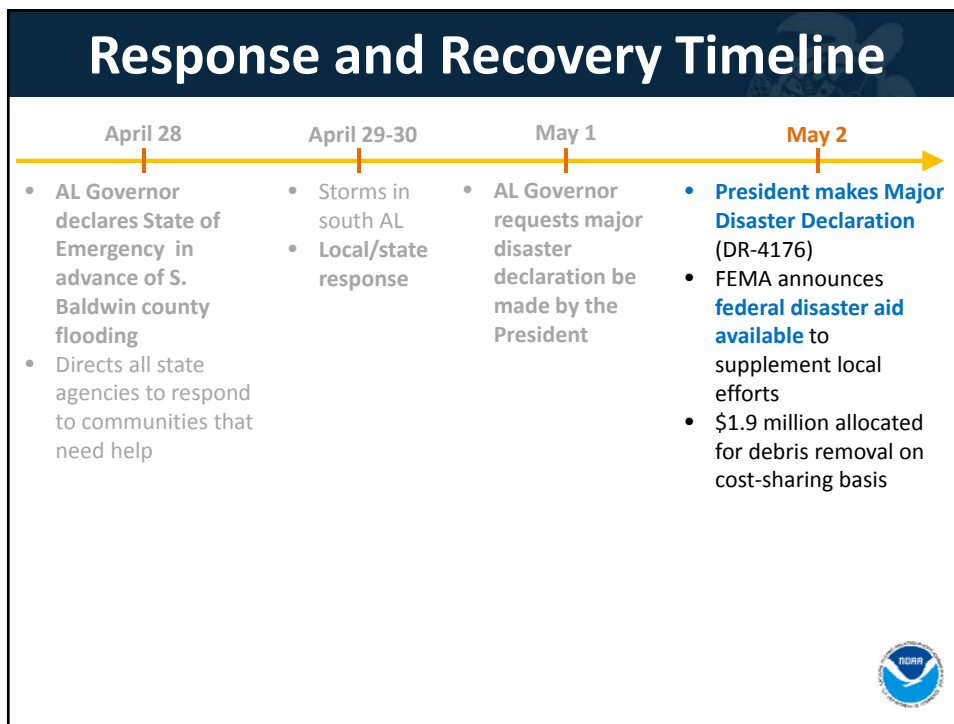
Response and Recovery Timeline

April 28

- AL Governor declares State of Emergency in advance of S. Baldwin county flooding
- Directs all state agencies to respond to communities that need help

April 29-30

- Storms in south AL
- Local/state response

May 1

- AL Governor requests major disaster declaration be made by the President

May 2

- President makes Major Disaster Declaration (DR-4176)
- FEMA announces federal disaster aid available to supplement local efforts
- \$1.9 million allocated for debris removal on cost-sharing basis

NOAA